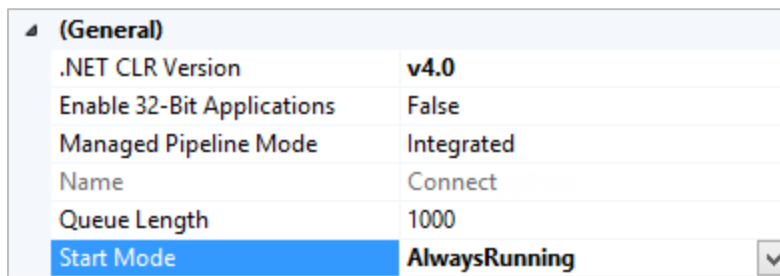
(General)

| | |
|---|---|
| .NET CLR Version | v4.0 |
| Enable 32-Bit Applications | False |
| Managed Pipeline Mode | Integrated |
| Name | Connect |
| Queue Length | 1000 |
| Start Mode | AlwaysRunning |